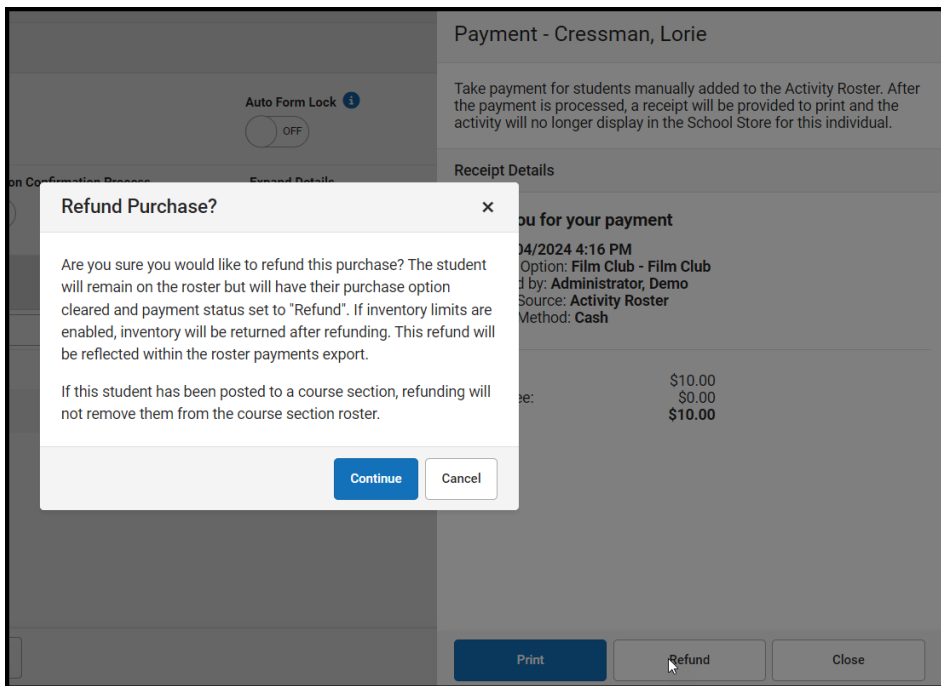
Auto Form Lock
OFF

on Confirmation Process
Expand Details

Payment - Cressman, Lorie

Take payment for students manually added to the Activity Roster. After the payment is processed, a receipt will be provided to print and the activity will no longer display in the School Store for this individual.

Receipt Details

Refund Purchase?
×

Are you sure you would like to refund this purchase? The student will remain on the roster but will have their purchase option cleared and payment status set to "Refund". If inventory limits are enabled, inventory will be returned after refunding. This refund will be reflected within the roster payments export.

If this student has been posted to a course section, refunding will not remove them from the course section roster.

Continue
Cancel

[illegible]ou for your payment
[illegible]04/2024 4:16 PM
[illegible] Option: Film Club - Film Club
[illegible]d by: Administrator, Demo
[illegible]Source: Activity Roster
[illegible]Method: Cash

$10.00
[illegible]ee: $0.00
$10.00

Print
Refund
Close